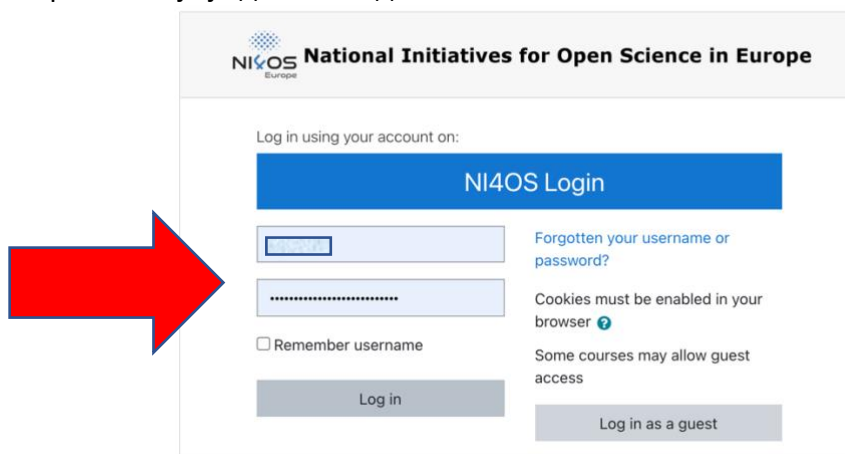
NI4OS Europe National Initiatives for Open Science in Europe

Log in using your account on:

NI4OS Login

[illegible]

••••••••••••••••••••••••••

Remember username

Log in

Forgotten your username or password?

Cookies must be enabled in your browser

Some courses may allow guest access

Log in as a guest